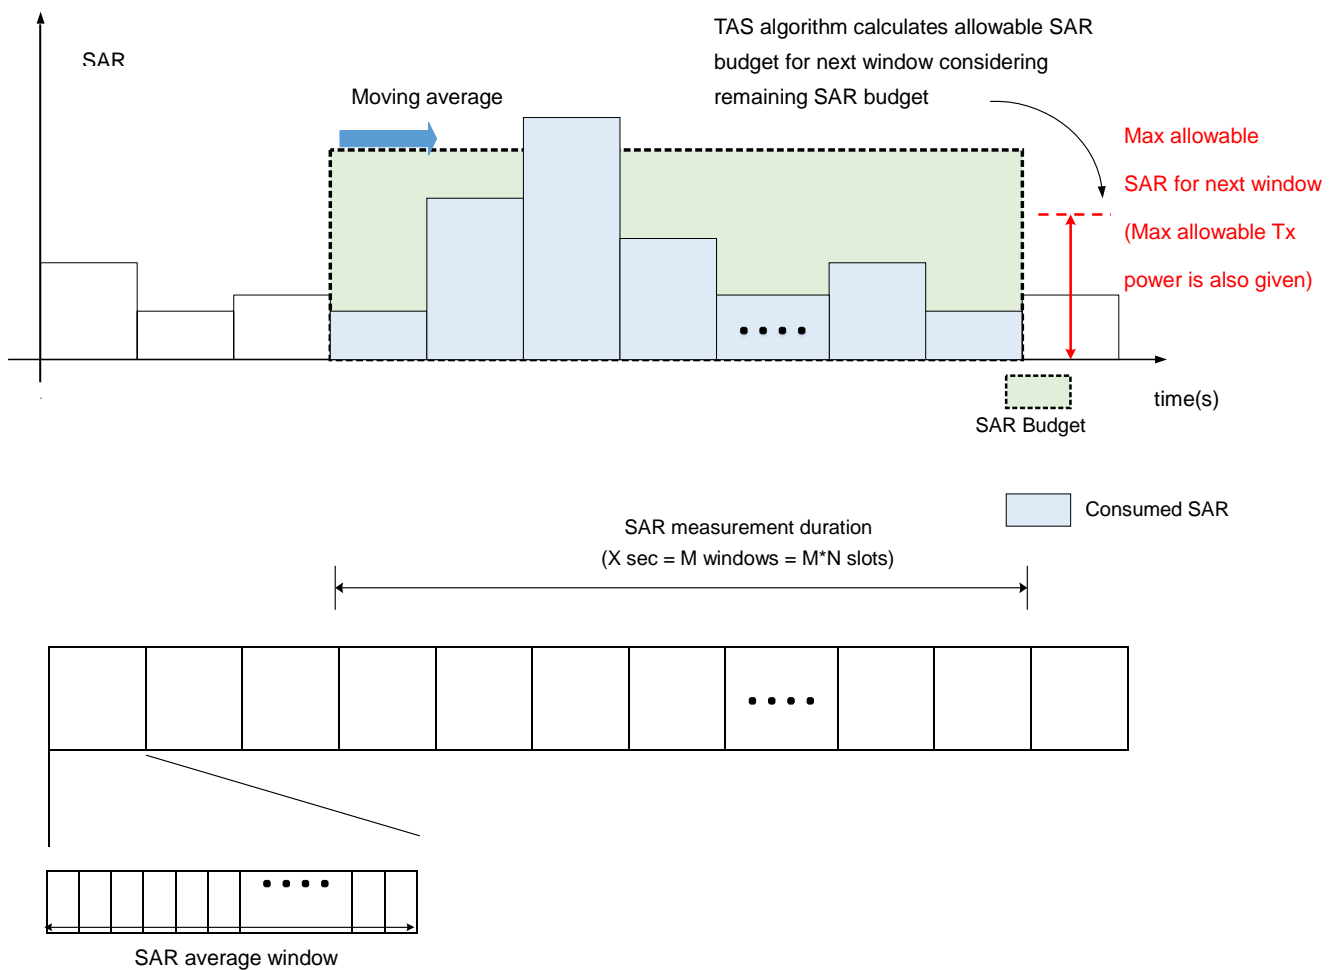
SAR

Moving average

TAS algorithm calculates allowable SAR budget for next window considering remaining SAR budget

Max allowable SAR for next window (Max allowable Tx power is also given)

....

time(s)

SAR Budget

Consumed SAR

SAR measurement duration
(X sec = M windows = M*N slots)

....

....

SAR average window